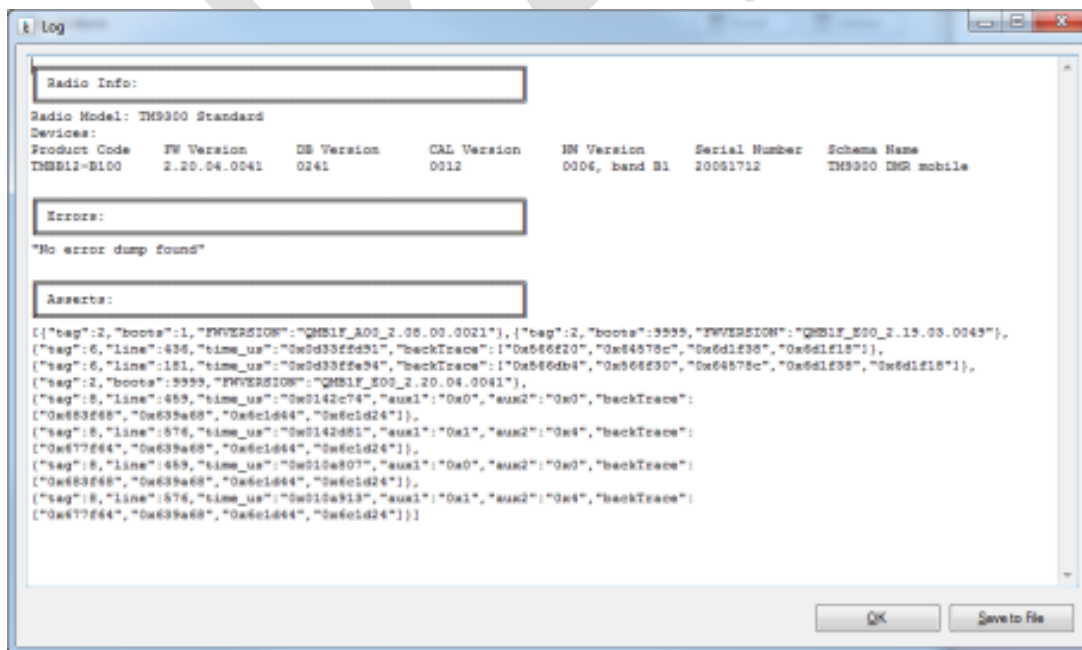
Log

Radio Info:

Radio Model: TM9300 Standard
Devices:

| Product Code | FW Version | DB Version | CAL Version | HW Version | Serial Number | Schema Name |
|---|---|---|---|---|---|---|
| TMBB12-B100 | 2.20.04.0041 | 0241 | 0012 | 0006, band B1 | 20051712 | TM9300 DMR mobile |

Errors:

"No error dump found"

Asserts:

[{"tag":2,"boots":1,"FWVERSION":"QMB1F_A00_2.08.00.0021"},{"tag":2,"boots":9999,"FWVERSION":"QMB1F_E00_2.19.03.0049"},
{"tag":6,"line":436,"time_us":"0x0d33ffd91","backTrace":["0x566f20","0x64578c","0x6d1f38","0x6d1f18"]},
{"tag":6,"line":181,"time_us":"0x0d33ffe94","backTrace":["0x566db4","0x566f30","0x64578c","0x6d1f38","0x6d1f18"]},
{"tag":2,"boots":9999,"FWVERSION":"QMB1F_E00_2.20.04.0041"},
{"tag":8,"line":459,"time_us":"0x0142c74","aux1":"0x0","aux2":"0x0","backTrace":
["0x683f68","0x639a68","0x6c1d44","0x6c1d24"]},
{"tag":8,"line":576,"time_us":"0x0142d81","aux1":"0x1","aux2":"0x4","backTrace":
["0x677f64","0x639a68","0x6c1d44","0x6c1d24"]},
{"tag":8,"line":459,"time_us":"0x010a807","aux1":"0x0","aux2":"0x0","backTrace":
["0x683f68","0x639a68","0x6c1d44","0x6c1d24"]},
{"tag":8,"line":576,"time_us":"0x010a913","aux1":"0x1","aux2":"0x4","backTrace":
["0x677f64","0x639a68","0x6c1d44","0x6c1d24"]}]

OK Save to File